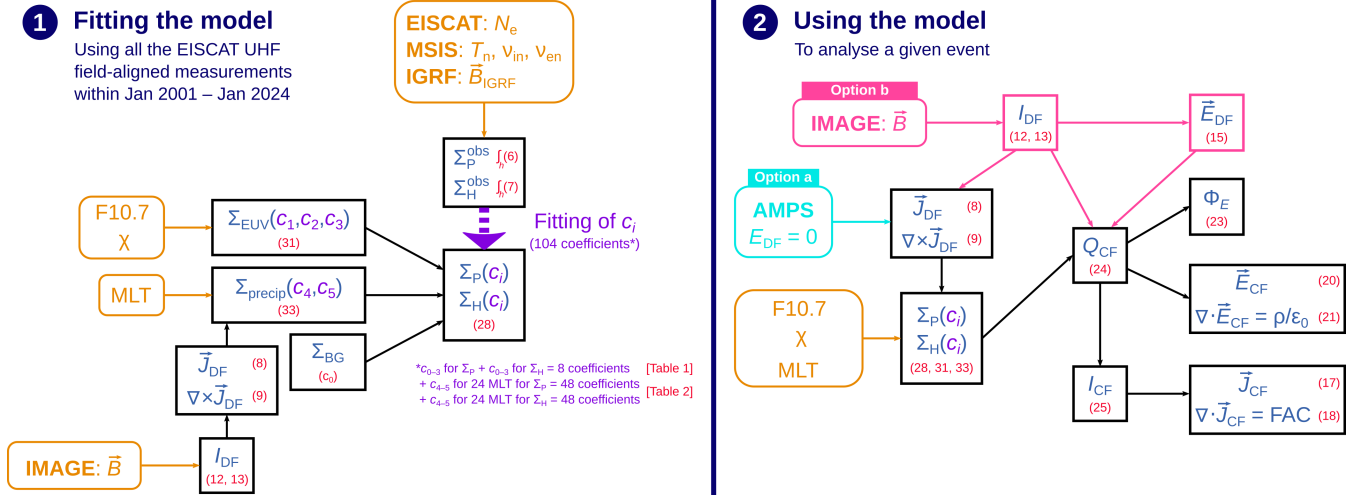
1 Fitting the model
Using all the EISCAT UHF field-aligned measurements within Jan 2001 – Jan 2024

EISCAT: $N_e$
MSIS: $T_n$, $\nu_{in}$, $\nu_{en}$
IGRF: $\vec{B}_{IGRF}$

$\Sigma_P^{obs}$ $\int_h$(6)
$\Sigma_H^{obs}$ $\int_h$(7)

Fitting of $c_i$
(104 coefficients*)

F10.7
χ

$\Sigma_{EUV}(c_1, c_2, c_3)$
(31)

MLT

$\Sigma_{precip}(c_4, c_5)$
(33)

$\Sigma_P(c_i)$
$\Sigma_H(c_i)$
(28)

$\vec{J}_{DF}$ (8)
$\nabla\times\vec{J}_{DF}$ (9)

$\Sigma_{BG}$
($c_0$)

*$c_{0-3}$ for $\Sigma_P$ + $c_{0-3}$ for $\Sigma_H$ = 8 coefficients [Table 1]
+ $c_{4-5}$ for 24 MLT for $\Sigma_P$ = 48 coefficients [Table 2]
+ $c_{4-5}$ for 24 MLT for $\Sigma_H$ = 48 coefficients

IMAGE: $\vec{B}$

$I_{DF}$
(12, 13)

2 Using the model
To analyse a given event

Option b
IMAGE: $\vec{B}$

$I_{DF}$
(12, 13)

$\vec{E}_{DF}$
(15)

Option a
AMPS
$E_{DF} = 0$

$\vec{J}_{DF}$ (8)
$\nabla\times\vec{J}_{DF}$ (9)

$Q_{CF}$
(24)

$\Phi_E$
(23)

$\vec{E}_{CF}$ (20)
$\nabla\cdot\vec{E}_{CF} = \rho/\varepsilon_0$ (21)

F10.7
χ
MLT

$\Sigma_P(c_i)$
$\Sigma_H(c_i)$
(28, 31, 33)

$I_{CF}$
(25)

$\vec{J}_{CF}$ (17)
$\nabla\cdot\vec{J}_{CF}$ = FAC (18)